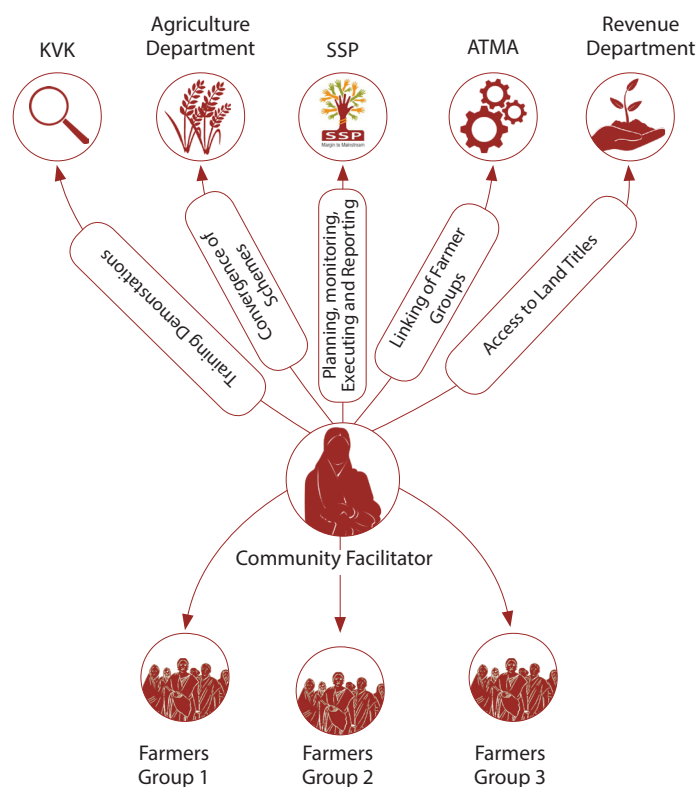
KVK

Agriculture Department

SSP

SSP
Margin to Mainstream

ATMA

Revenue Department

Training Demonstrations

Convergence of Schemes

Planning, monitoring, Executing and Reporting

Linking of Farmer Groups

Access to Land Titles

Community Facilitator

Farmers Group 1

Farmers Group 2

Farmers Group 3